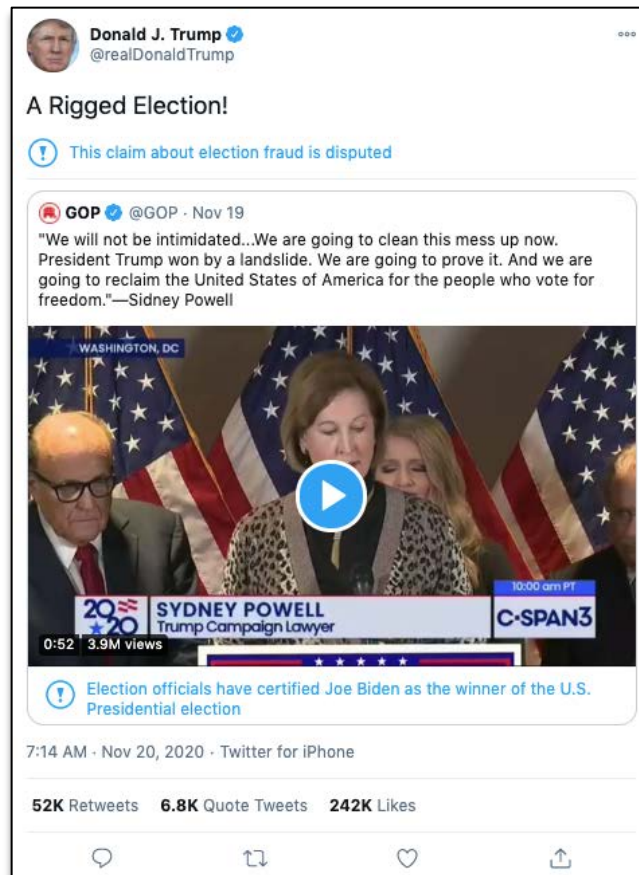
Donald J. Trump
@realDonaldTrump

A Rigged Election!

This claim about election fraud is disputed

GOP @GOP · Nov 19
"We will not be intimidated...We are going to clean this mess up now. President Trump won by a landslide. We are going to prove it. And we are going to reclaim the United States of America for the people who vote for freedom."—Sidney Powell

WASHINGTON, DC

2020 SYDNEY POWELL
Trump Campaign Lawyer

10:00 am PT
C-SPAN3

0:52 3.9M views

Election officials have certified Joe Biden as the winner of the U.S. Presidential election

7:14 AM · Nov 20, 2020 · Twitter for iPhone

52K Retweets 6.8K Quote Tweets 242K Likes